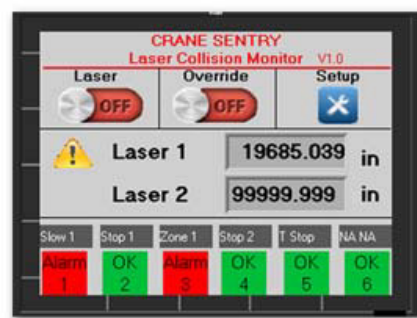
CRANE SENTRY
Laser Collision Monitor V1.0

Laser
OFF

Override
OFF

Setup

Laser 1 19685.039 in

Laser 2 99999.999 in

| Slow 1 | Stop 1 | Zone 1 | Stop 2 | T Stop | NA NA |
|---|---|---|---|---|---|
| Alarm 1 | OK 2 | Alarm 3 | OK 4 | OK 5 | OK 6 |